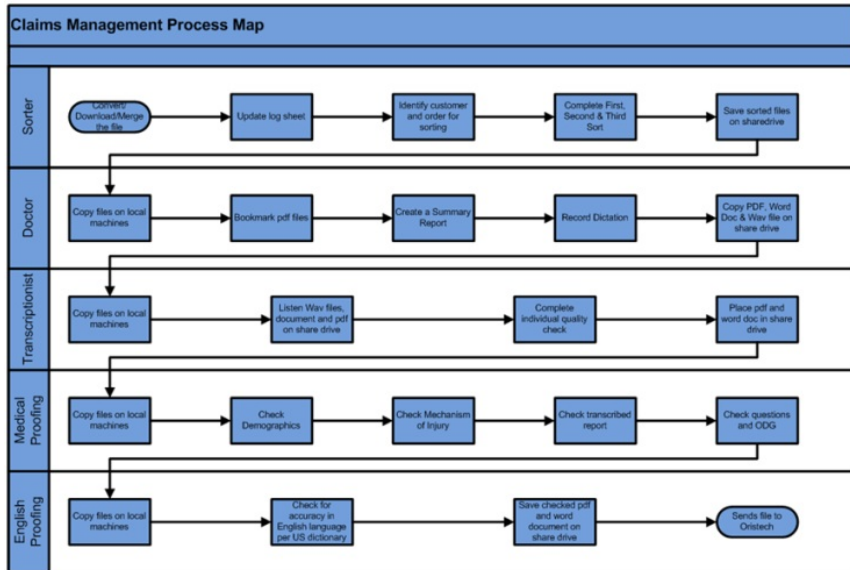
Claims Management Process Map

Sorter

Convert/ Download/Merge the file

Update log sheet

Identify customer and order for sorting

Complete First, Second & Third Sort

Save sorted files on sharedrive

Doctor

Copy files on local machines

Bookmark pdf files

Create a Summary Report

Record Dictation

Copy PDF, Word Doc & Wav file on share drive

Transcriptionist

Copy files on local machines

Listen Wav files, document and pdf on share drive

Complete individual quality check

Place pdf and word doc in share drive

Medical Proofing

Copy files on local machines

Check Demographics

Check Mechanism of Injury

Check transcribed report

Check questions and ODG

English Proofing

Copy files on local machines

Check for accuracy in English language per US dictionary

Save checked pdf and word document on share drive

Sends file to Oristech